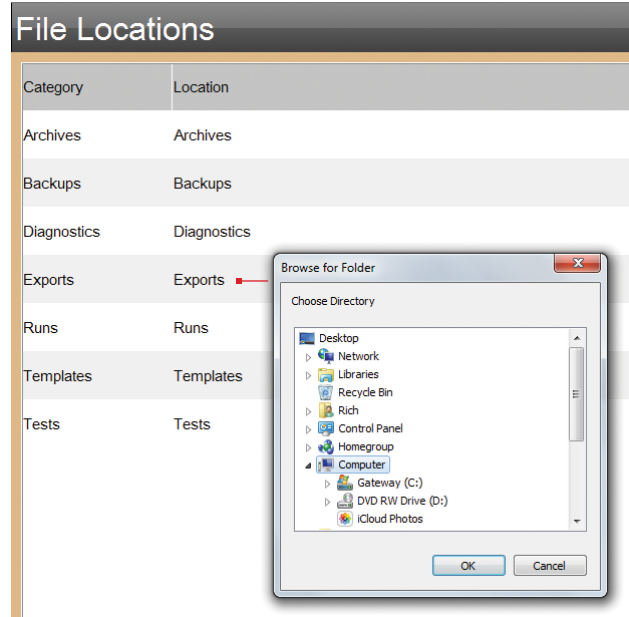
File Locations

| Category | Location |
|---|---|
| Archives | Archives |
| Backups | Backups |
| Diagnostics | Diagnostics |
| Exports | Exports |
| Runs | Runs |
| Templates | Templates |
| Tests | Tests |

Browse for Folder

Choose Directory

Desktop
Network
Libraries
Recycle Bin
Rich
Control Panel
Homegroup
Computer
Gateway (C:)
DVD RW Drive (D:)
iCloud Photos

OK
Cancel